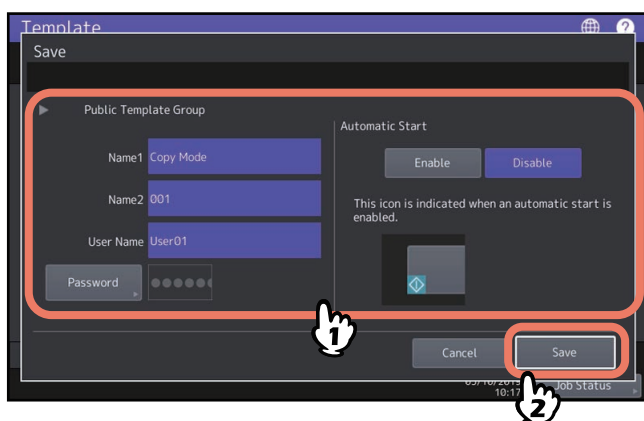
Template

Save

Public Template Group

Name1 Copy Mode

Name2 001

User Name User01

Password ●●●●●

Automatic Start

Enable Disable

This icon is indicated when an automatic start is enabled.

1

Cancel Save

05/10/201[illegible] 10:17

Job Status

2